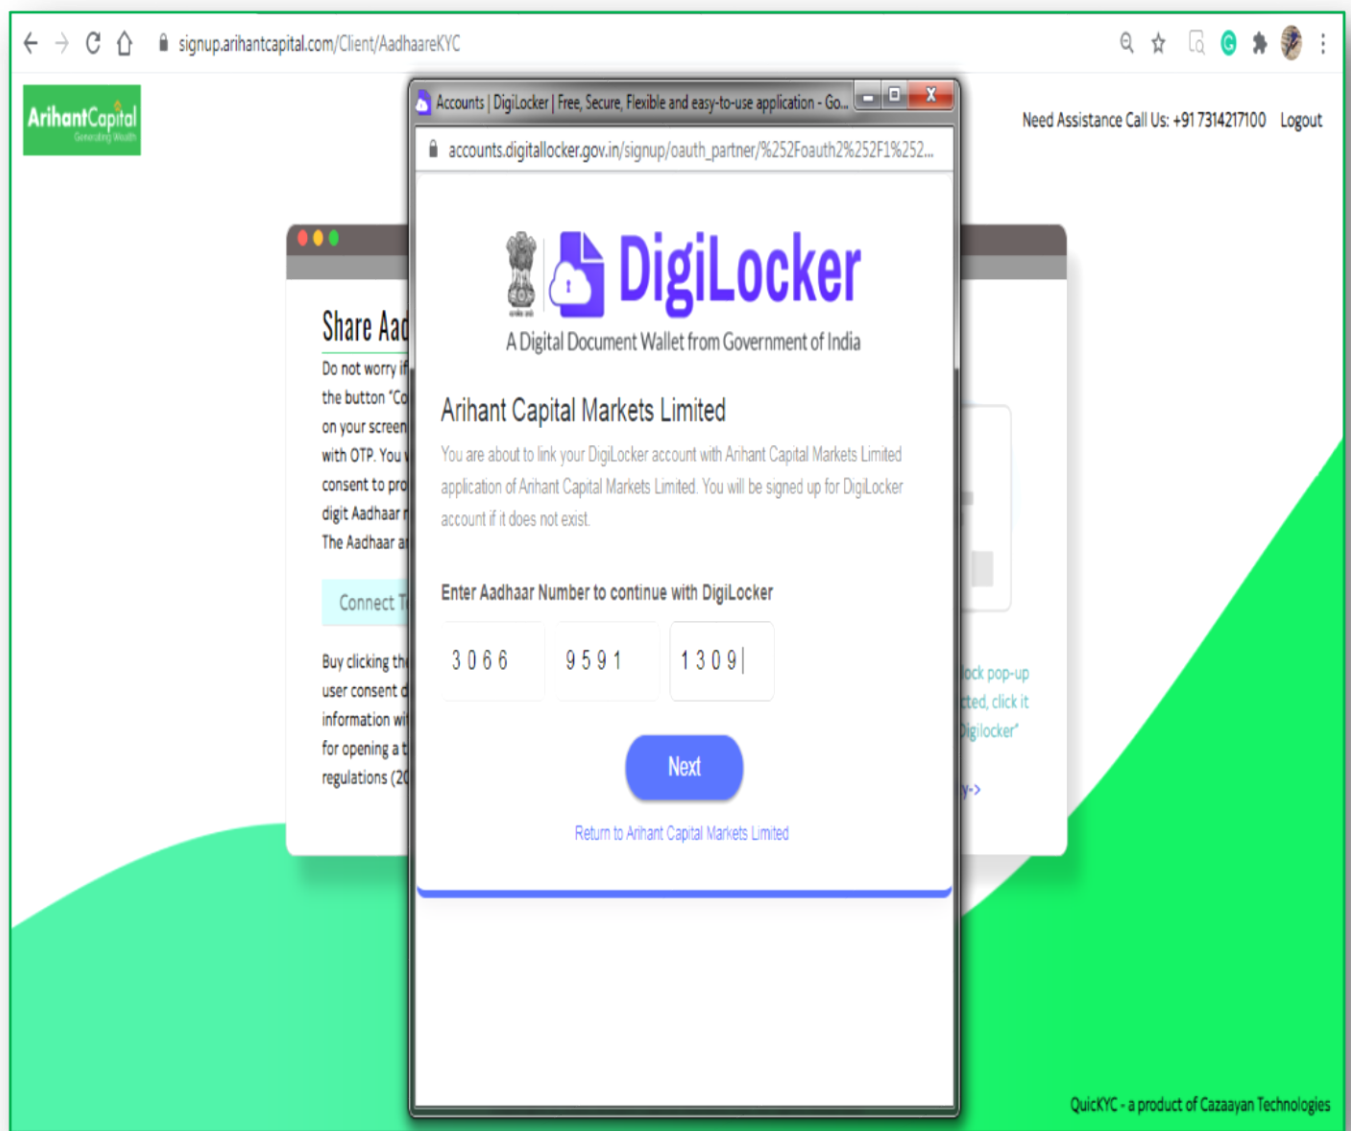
signup.arihantcapital.com/Client/AadhaareKYC

ArihantCapital
Generating Wealth

Need Assistance Call Us: +91 7314217100 Logout

Accounts | DigiLocker | Free, Secure, Flexible and easy-to-use application - Go...

accounts.digitallocker.gov.in/signup/oauth_partner/%252Foauth2%252F1%252...

DigiLocker
A Digital Document Wallet from Government of India

Arihant Capital Markets Limited

You are about to link your DigiLocker account with Arihant Capital Markets Limited application of Arihant Capital Markets Limited. You will be signed up for DigiLocker account if it does not exist.

Enter Aadhaar Number to continue with DigiLocker

3066 9591 1309

Next

Return to Arihant Capital Markets Limited

Share Aad
Do not worry if
the button "Co
on your screen
with OTP. You
consent to pro
digit Aadhaar
The Aadhaar a

Connect T

Buy clicking th
user consent
information wi
for opening a
regulations (20

ock pop-up
cted, click it
igilocker"

y->

QuicKYC - a product of Cazaayan Technologies